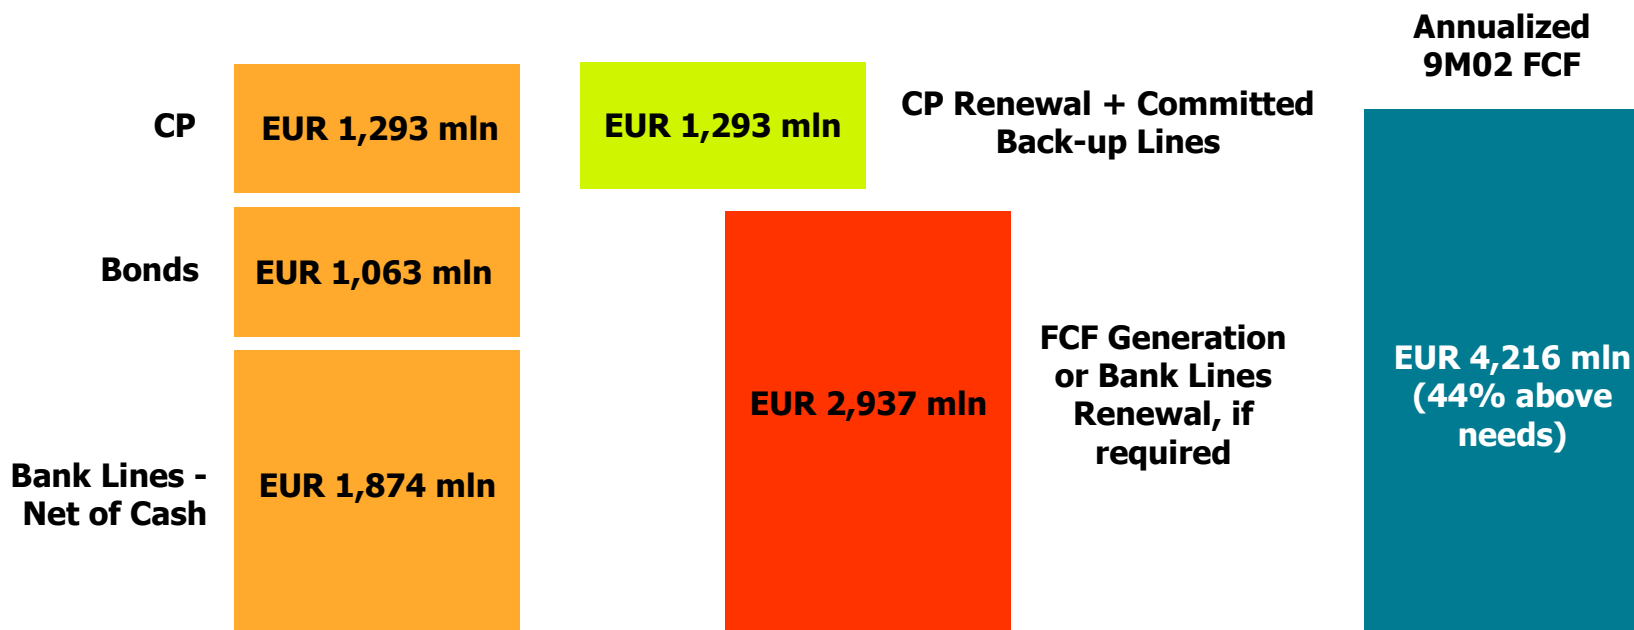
Annualized 9M02 FCF

CP

EUR 1,293 mln

EUR 1,293 mln

CP Renewal + Committed Back-up Lines

Bonds

EUR 1,063 mln

EUR 2,937 mln

FCF Generation or Bank Lines Renewal, if required

EUR 4,216 mln (44% above needs)

Bank Lines - Net of Cash

EUR 1,874 mln